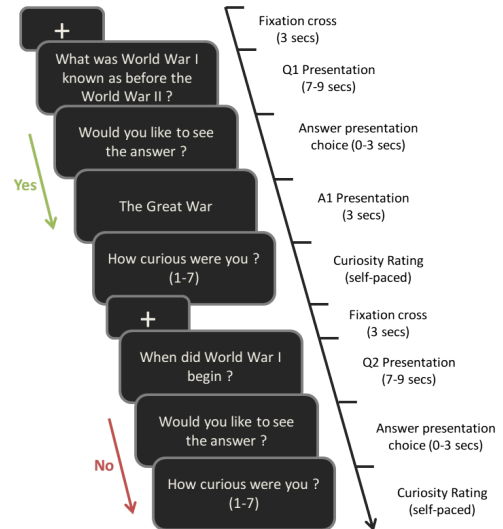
+

What was World War I known as before the World War II ?

Would you like to see the answer ?

Yes

The Great War

How curious were you ? (1-7)

+

When did World War I begin ?

Would you like to see the answer ?

No

How curious were you ? (1-7)

Fixation cross (3 secs)

Q1 Presentation (7-9 secs)

Answer presentation choice (0-3 secs)

A1 Presentation (3 secs)

Curiosity Rating (self-paced)

Fixation cross (3 secs)

Q2 Presentation (7-9 secs)

Answer presentation choice (0-3 secs)

Curiosity Rating (self-paced)